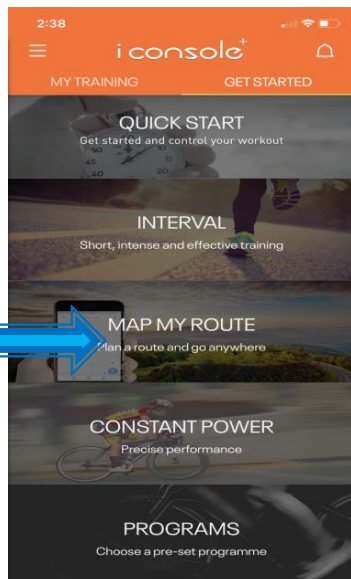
2:38

i console+

MY TRAINING

GET STARTED

QUICK START
Get started and control your workout

INTERVAL
Short, intense and effective training

MAP MY ROUTE
Plan a route and go anywhere

CONSTANT POWER
Precise performance

PROGRAMS
Choose a pre-set programme